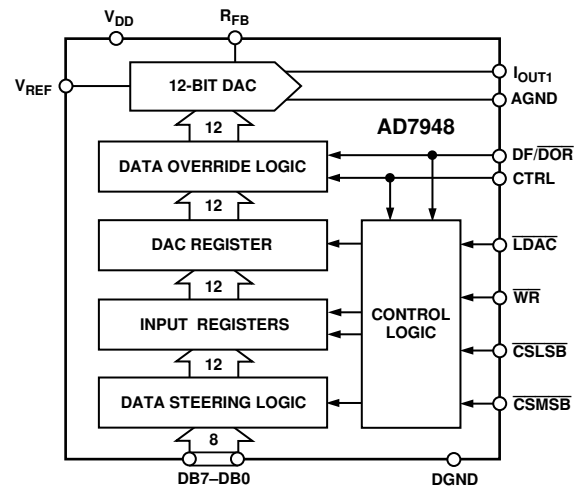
$V_{DD}$

$R_{FB}$

$V_{REF}$

12-BIT DAC

$I_{OUT1}$

AGND

12

AD7948

DATA OVERRIDE LOGIC

DF/$\overline{DOR}$

CTRL

12

DAC REGISTER

$\overline{LDAC}$

12

$\overline{WR}$

INPUT REGISTERS

CONTROL LOGIC

$\overline{CSLSB}$

12

DATA STEERING LOGIC

$\overline{CSMSB}$

8

DB7–DB0

DGND